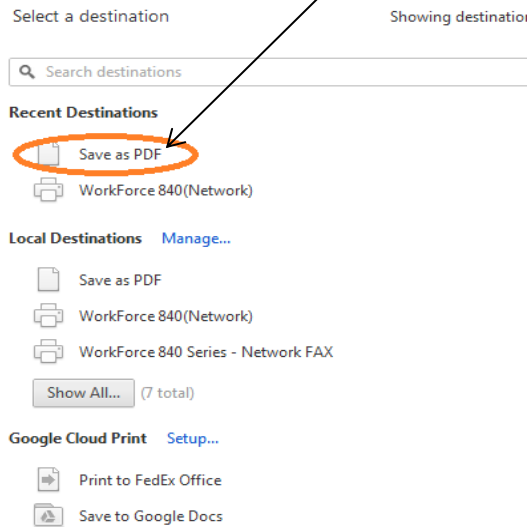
Select a destination

Showing destinatio

Search destinations

Recent Destinations

Save as PDF

WorkForce 840(Network)

Local Destinations Manage...

Save as PDF

WorkForce 840(Network)

WorkForce 840 Series - Network FAX

Show All... (7 total)

Google Cloud Print Setup...

Print to FedEx Office

Save to Google Docs